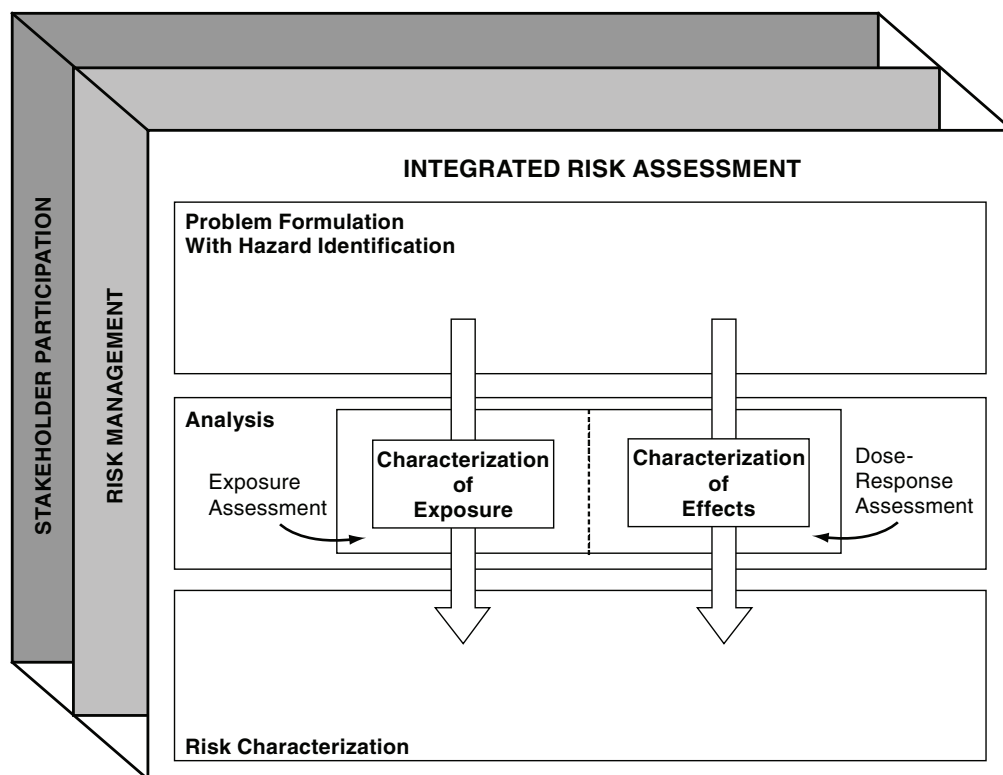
STAKEHOLDER PARTICIPATION

RISK MANAGEMENT

INTEGRATED RISK ASSESSMENT

Problem Formulation
With Hazard Identification

Analysis

Exposure Assessment

Characterization of Exposure

Characterization of Effects

Dose-Response Assessment

Risk Characterization